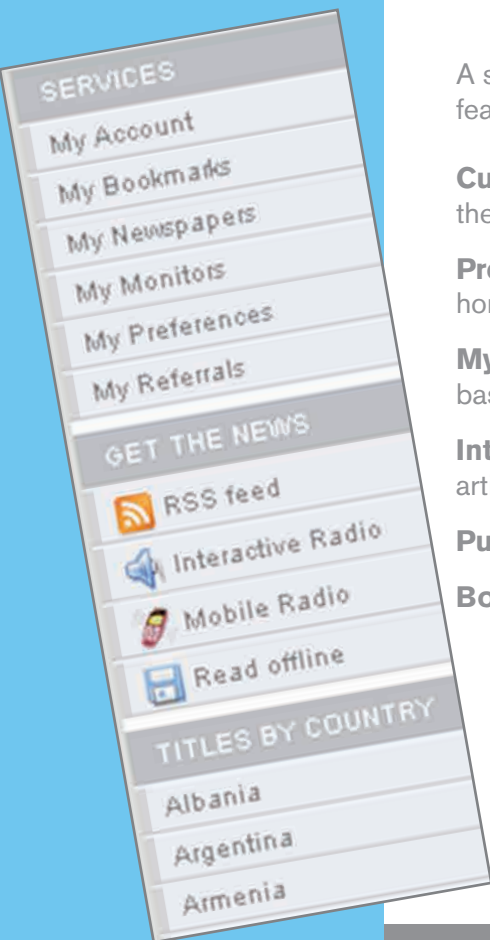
SERVICES
My Account
My Bookmarks
My Newspapers
My Monitors
My Preferences
My Referrals
GET THE NEWS
RSS feed
Interactive Radio
Mobile Radio
Read offline
TITLES BY COUNTRY
Albania
Argentina
Armenia

A s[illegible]
fea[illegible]

Cu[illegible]
the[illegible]

Pr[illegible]
ho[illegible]

My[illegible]
ba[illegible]

Int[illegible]
art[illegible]

Pu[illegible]

Bo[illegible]